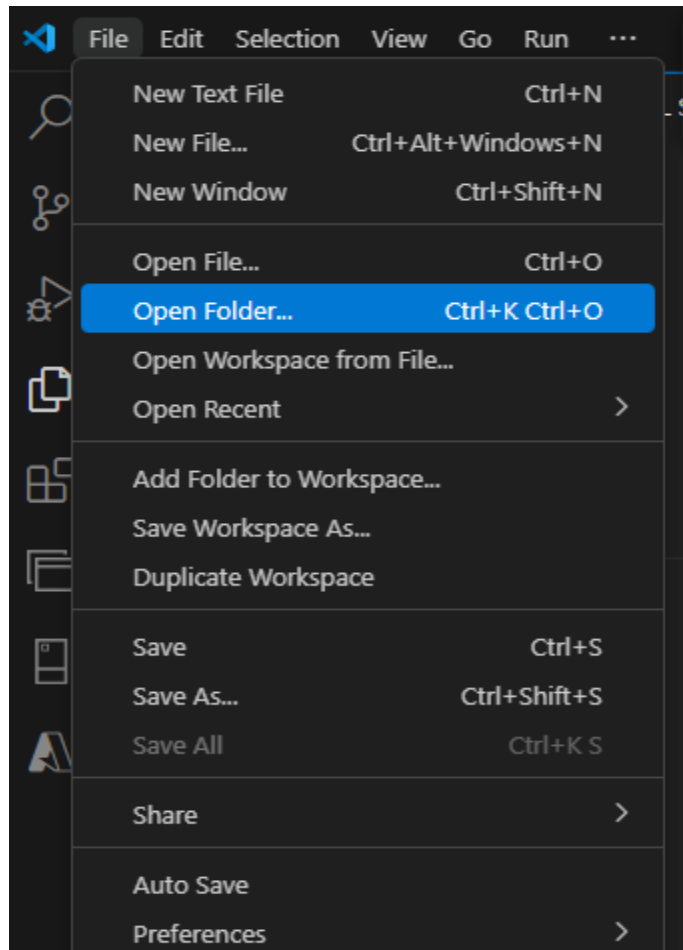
File Edit Selection View Go Run ···

New Text File Ctrl+N
New File... Ctrl+Alt+Windows+N
New Window Ctrl+Shift+N

Open File... Ctrl+O
Open Folder... Ctrl+K Ctrl+O
Open Workspace from File...
Open Recent

Add Folder to Workspace...
Save Workspace As...
Duplicate Workspace

Save Ctrl+S
Save As... Ctrl+Shift+S
Save All Ctrl+K S

Share

Auto Save
Preferences